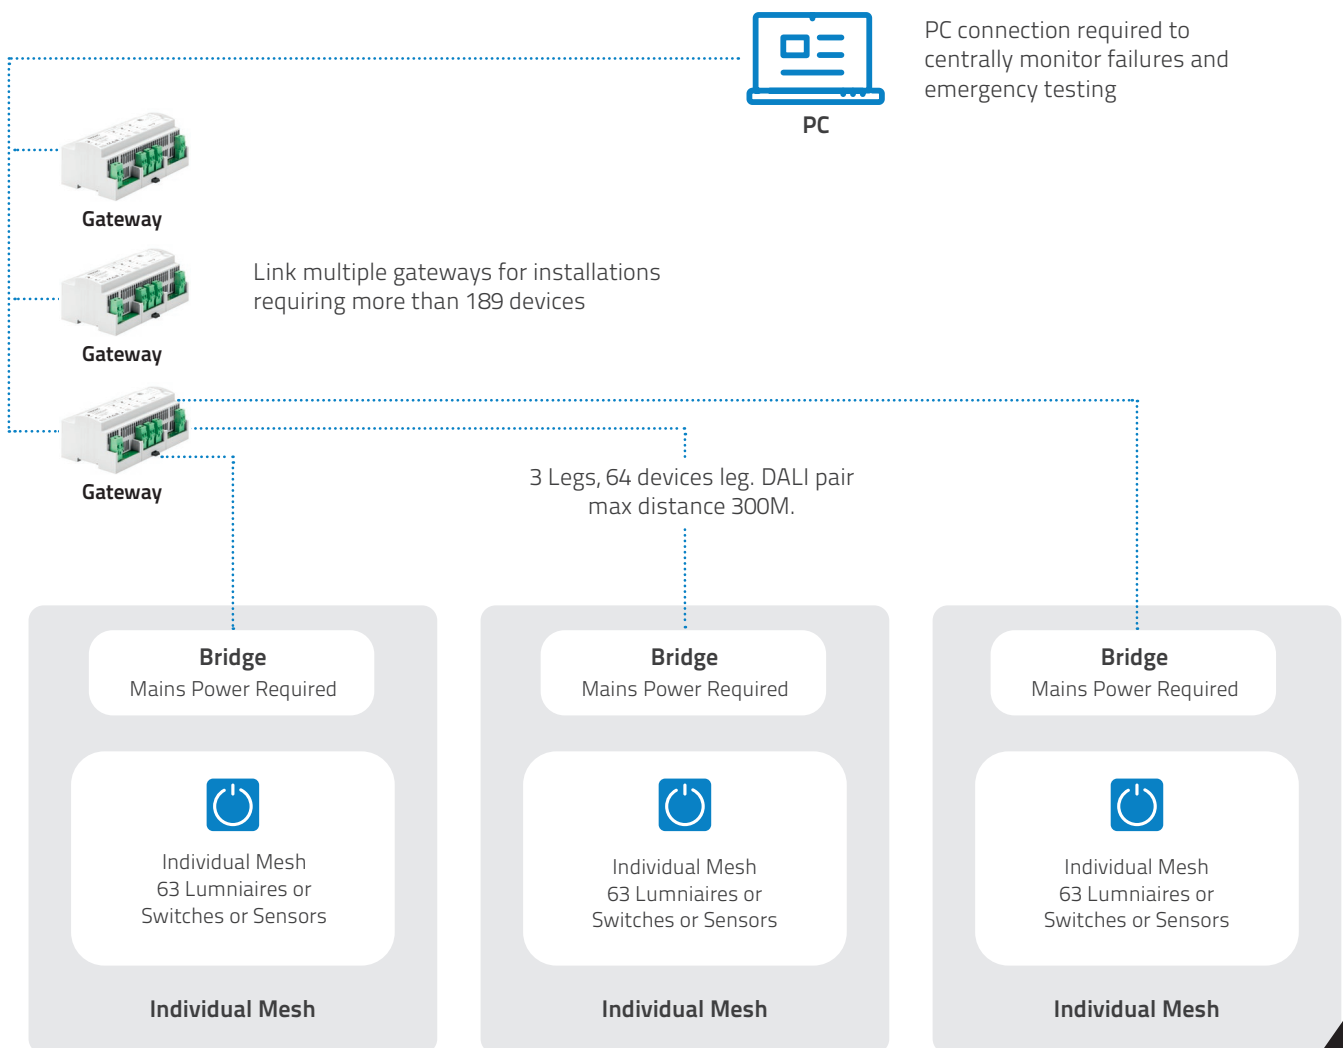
PC connection required to centrally monitor failures and emergency testing

PC

Gateway

Link multiple gateways for installations requiring more than 189 devices

Gateway

Gateway

3 Legs, 64 devices leg. DALI pair max distance 300M.

Bridge
Mains Power Required

Individual Mesh
63 Lumniaires or
Switches or Sensors

Individual Mesh

Bridge
Mains Power Required

Individual Mesh
63 Lumniaires or
Switches or Sensors

Individual Mesh

Bridge
Mains Power Required

Individual Mesh
63 Lumniaires or
Switches or Sensors

Individual Mesh